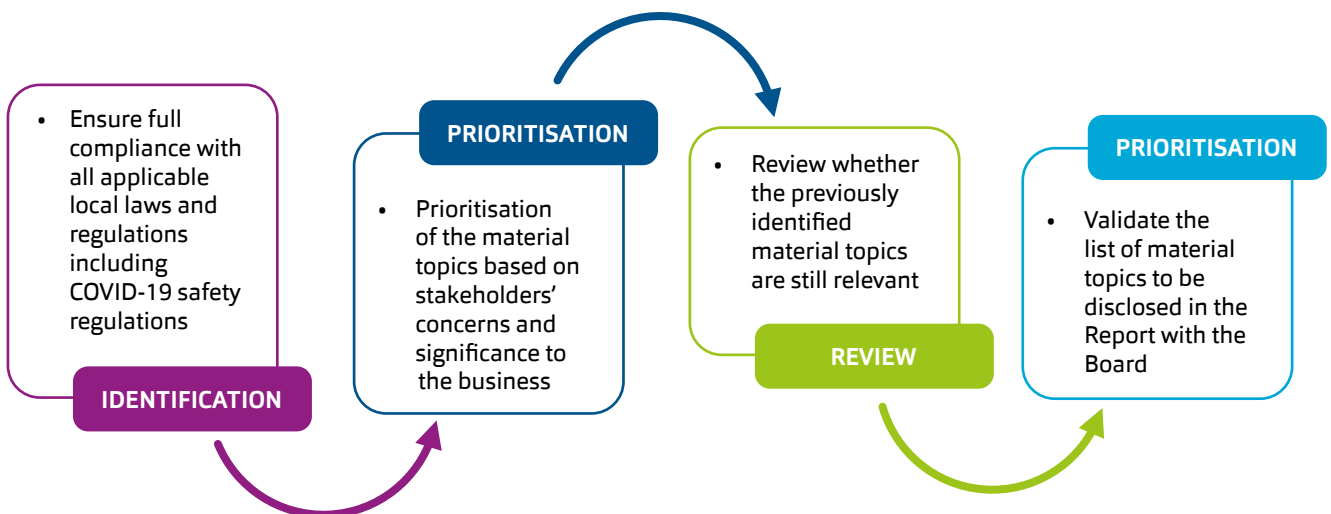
• Ensure full compliance with all applicable local laws and regulations including COVID-19 safety regulations

IDENTIFICATION

PRIORITISATION

• Prioritisation of the material topics based on stakeholders' concerns and significance to the business

• Review whether the previously identified material topics are still relevant

REVIEW

PRIORITISATION

• Validate the list of material topics to be disclosed in the Report with the Board